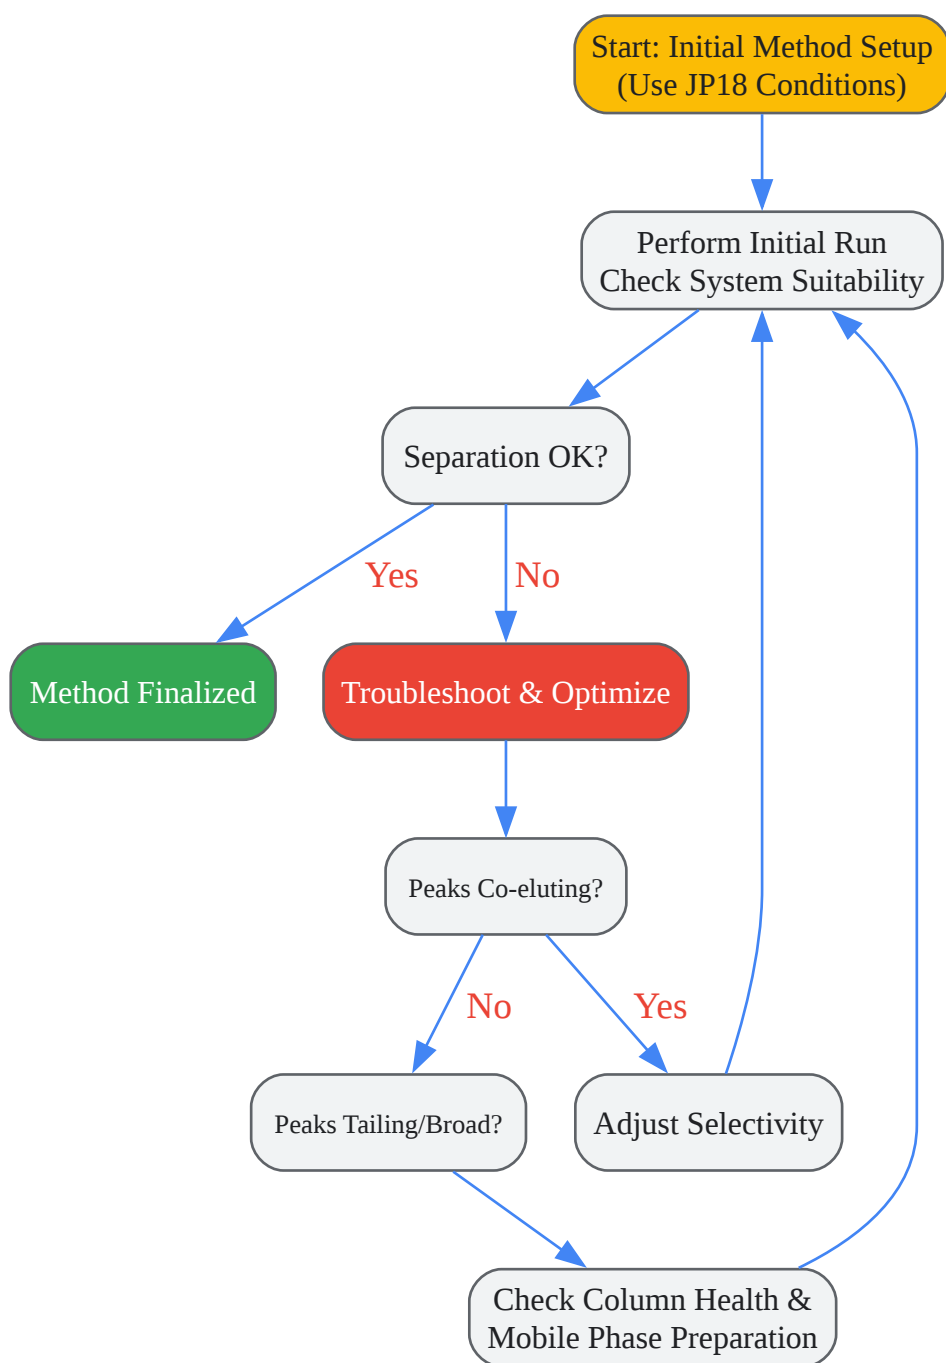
Start: Initial Method Setup (Use JP18 Conditions)

Perform Initial Run
Check System Suitability

Separation OK?

Yes

No

Method Finalized

Troubleshoot & Optimize

Peaks Co-eluting?

No

Yes

Peaks Tailing/Broad?

Adjust Selectivity

Check Column Health & Mobile Phase Preparation